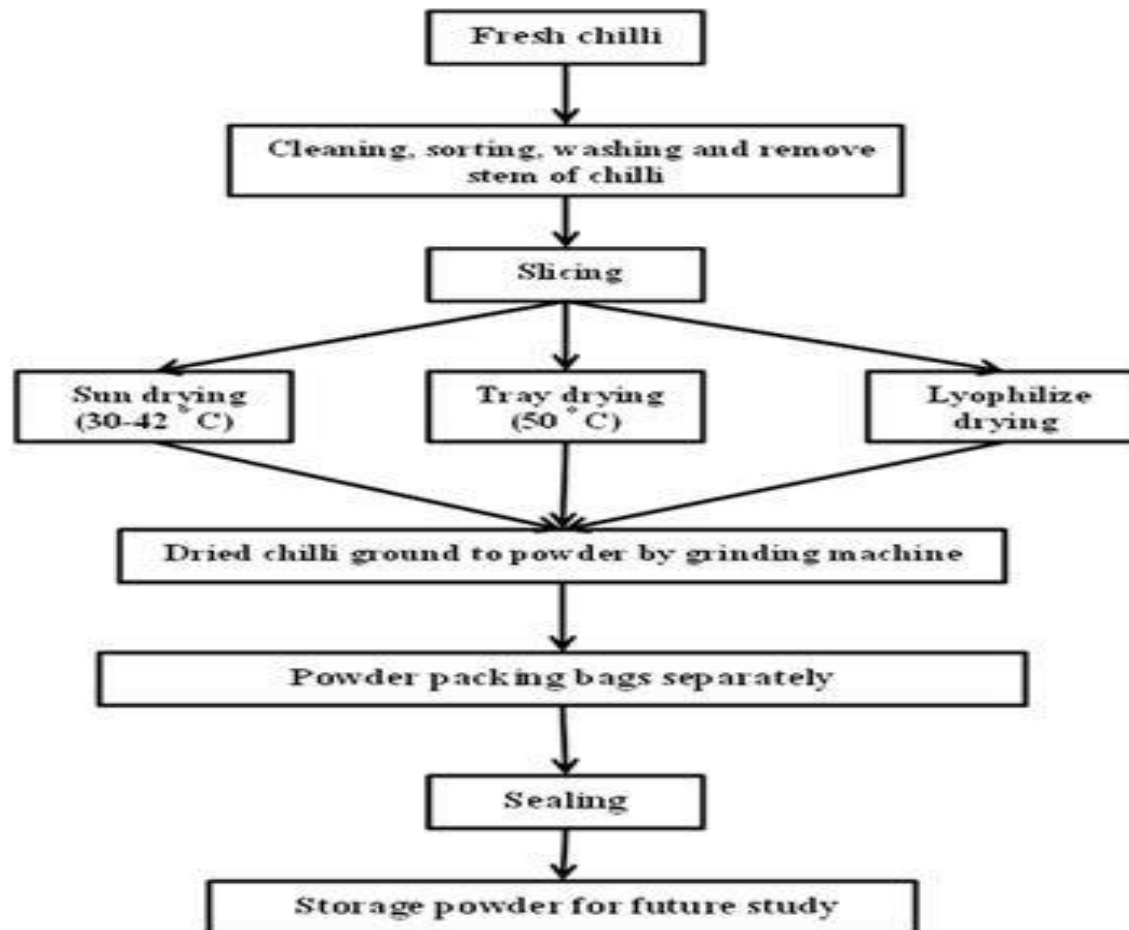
Fresh chilli

Cleaning, sorting, washing and remove stem of chilli

Slicing

Sun drying (30-42 °C)

Tray drying (50 °C)

Lyophilize drying

Dried chilli ground to powder by grinding machine

Powder packing bags separately

Sealing

Storage powder for future study